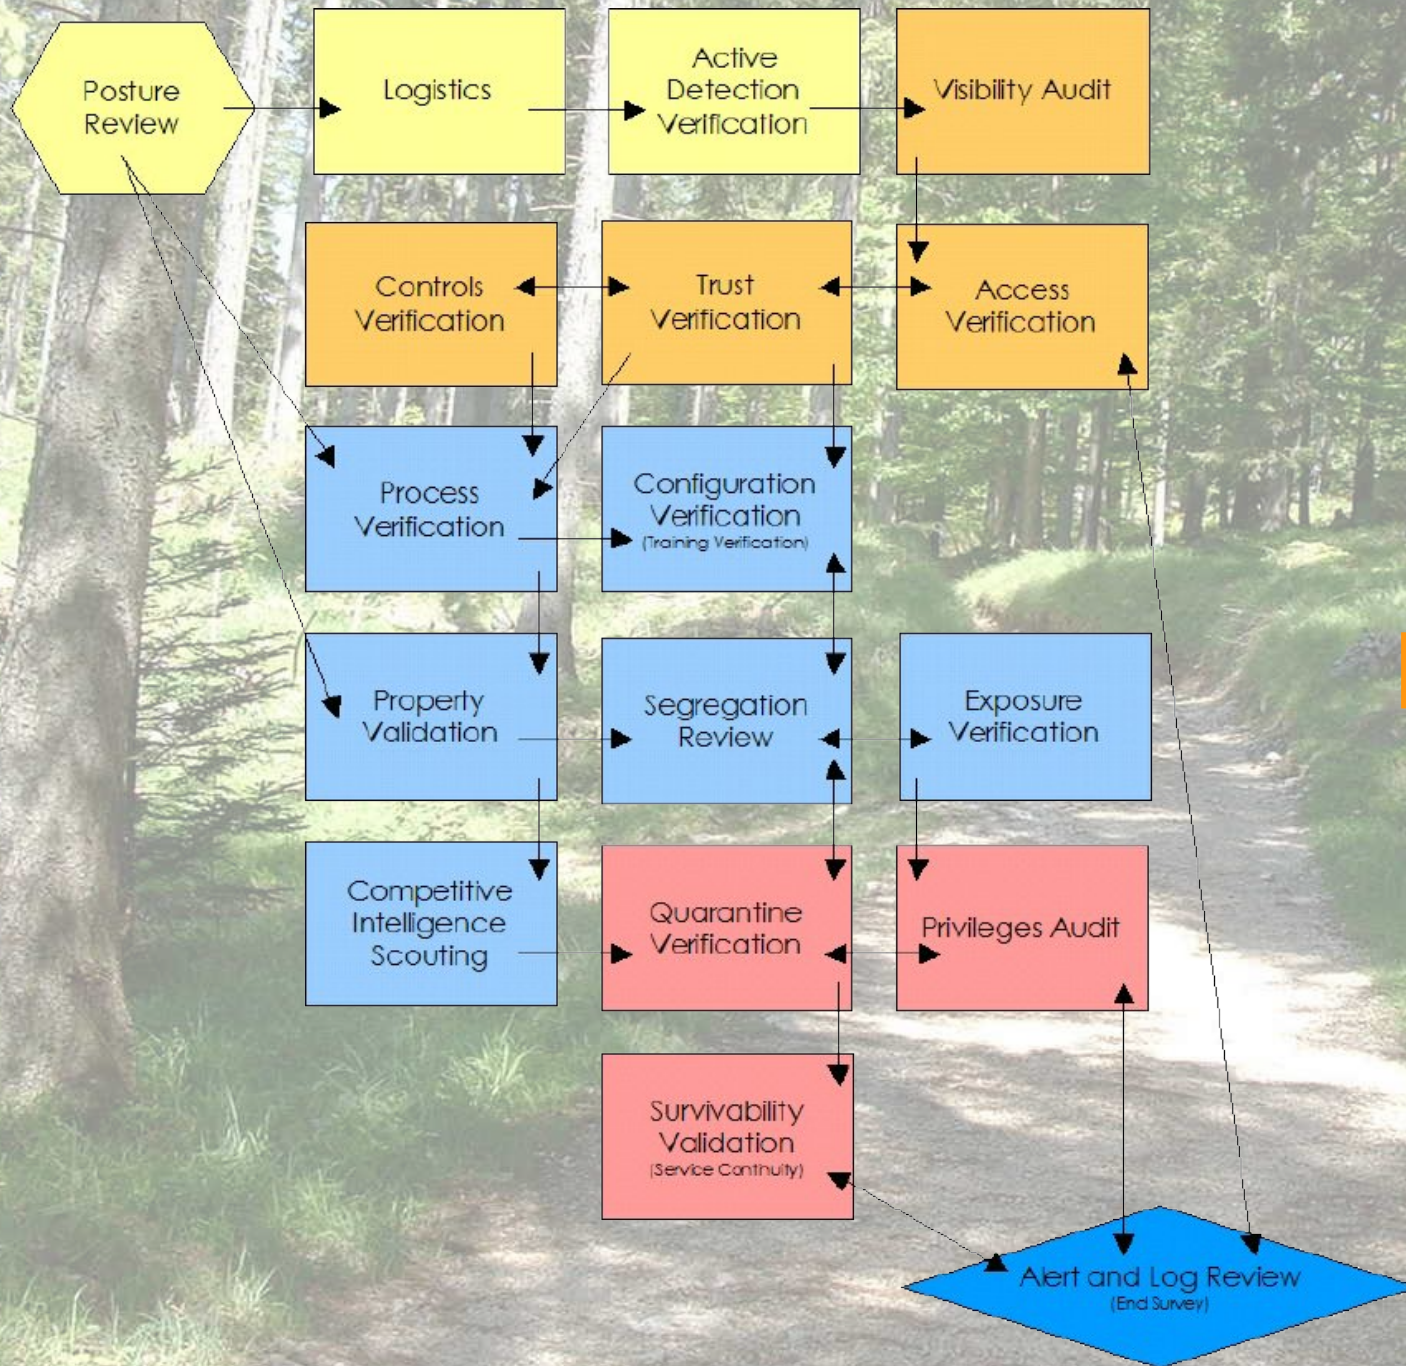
Posture Review

Logistics

Active Detection Verification

Visibility Audit

Controls Verification

Trust Verification

Access Verification

Process Verification

Configuration Verification
(Training Verification)

Property Validation

Segregation Review

Exposure Verification

Competitive Intelligence Scouting

Quarantine Verification

Privileges Audit

Survivability Validation
(Service Continuity)

Alert and Log Review
(End Survey)